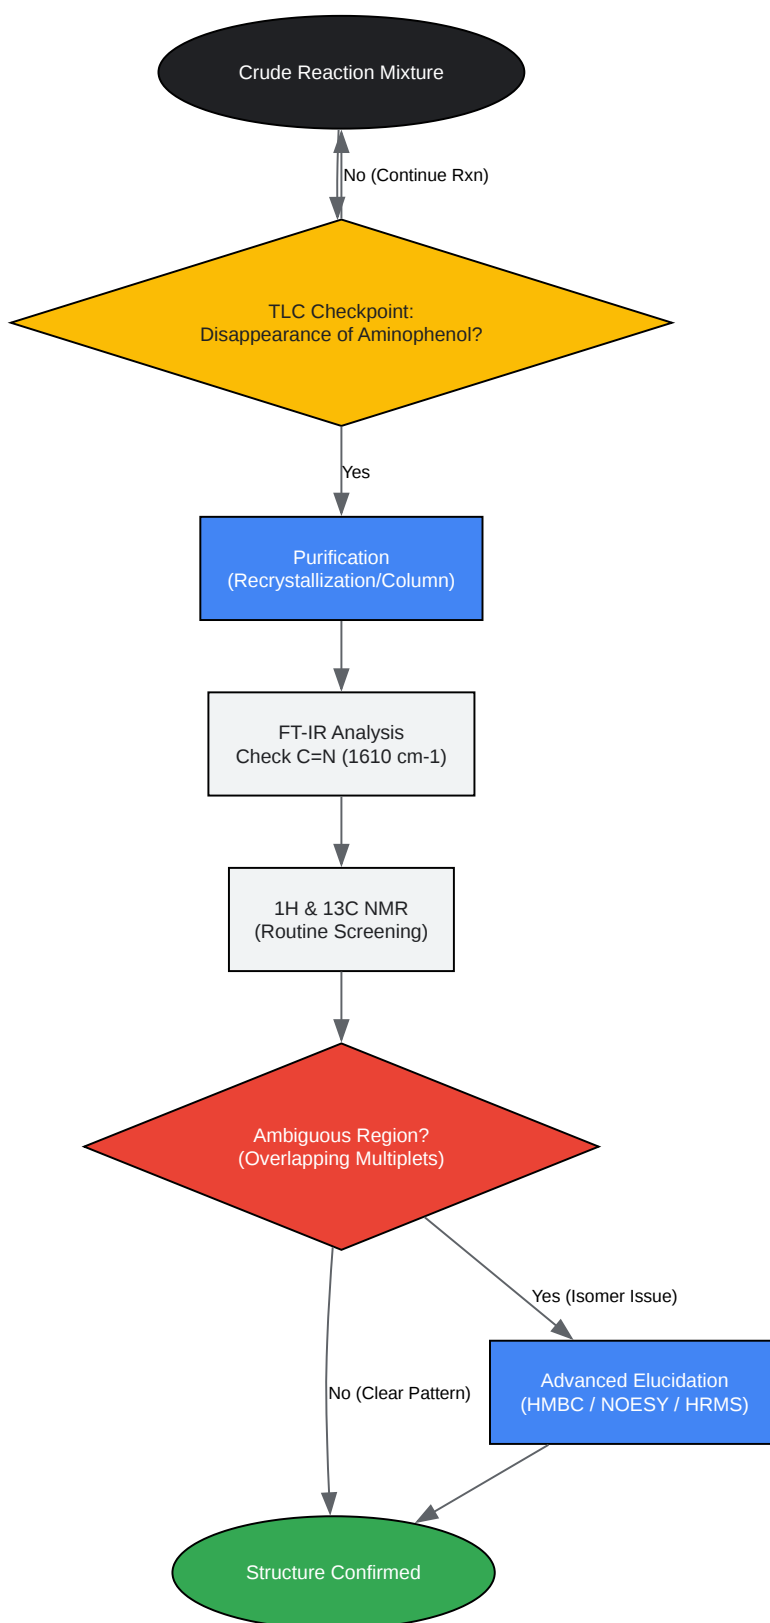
Crude Reaction Mixture

No (Continue Rxn)

TLC Checkpoint:
Disappearance of Aminophenol?

Yes

Purification
(Recrystallization/Column)

FT-IR Analysis
Check C=N (1610 cm-1)

1H & 13C NMR
(Routine Screening)

Ambiguous Region?
(Overlapping Multiplets)

Yes (Isomer Issue)

No (Clear Pattern)

Advanced Elucidation
(HMBC / NOESY / HRMS)

Structure Confirmed